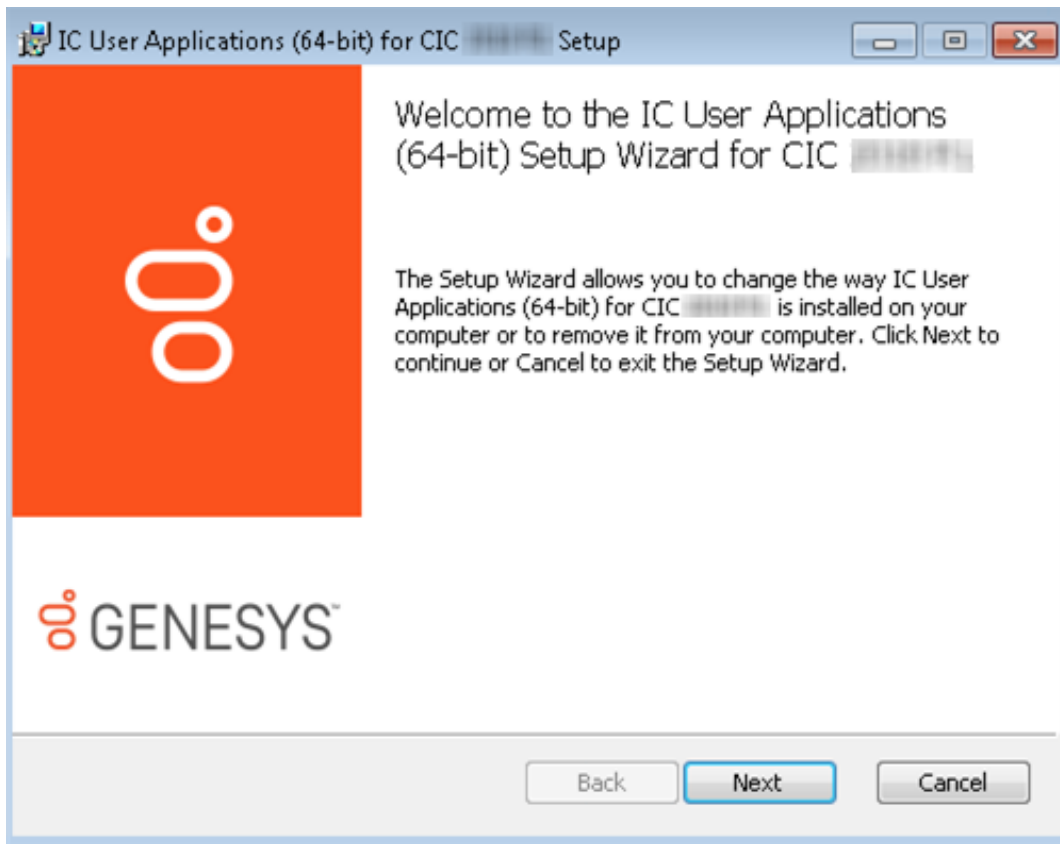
IC User Applications (64-bit) for CIC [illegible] Setup

Welcome to the IC User Applications (64-bit) Setup Wizard for CIC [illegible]

The Setup Wizard allows you to change the way IC User Applications (64-bit) for CIC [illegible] is installed on your computer or to remove it from your computer. Click Next to continue or Cancel to exit the Setup Wizard.

GENESYS™

Back | Next | Cancel